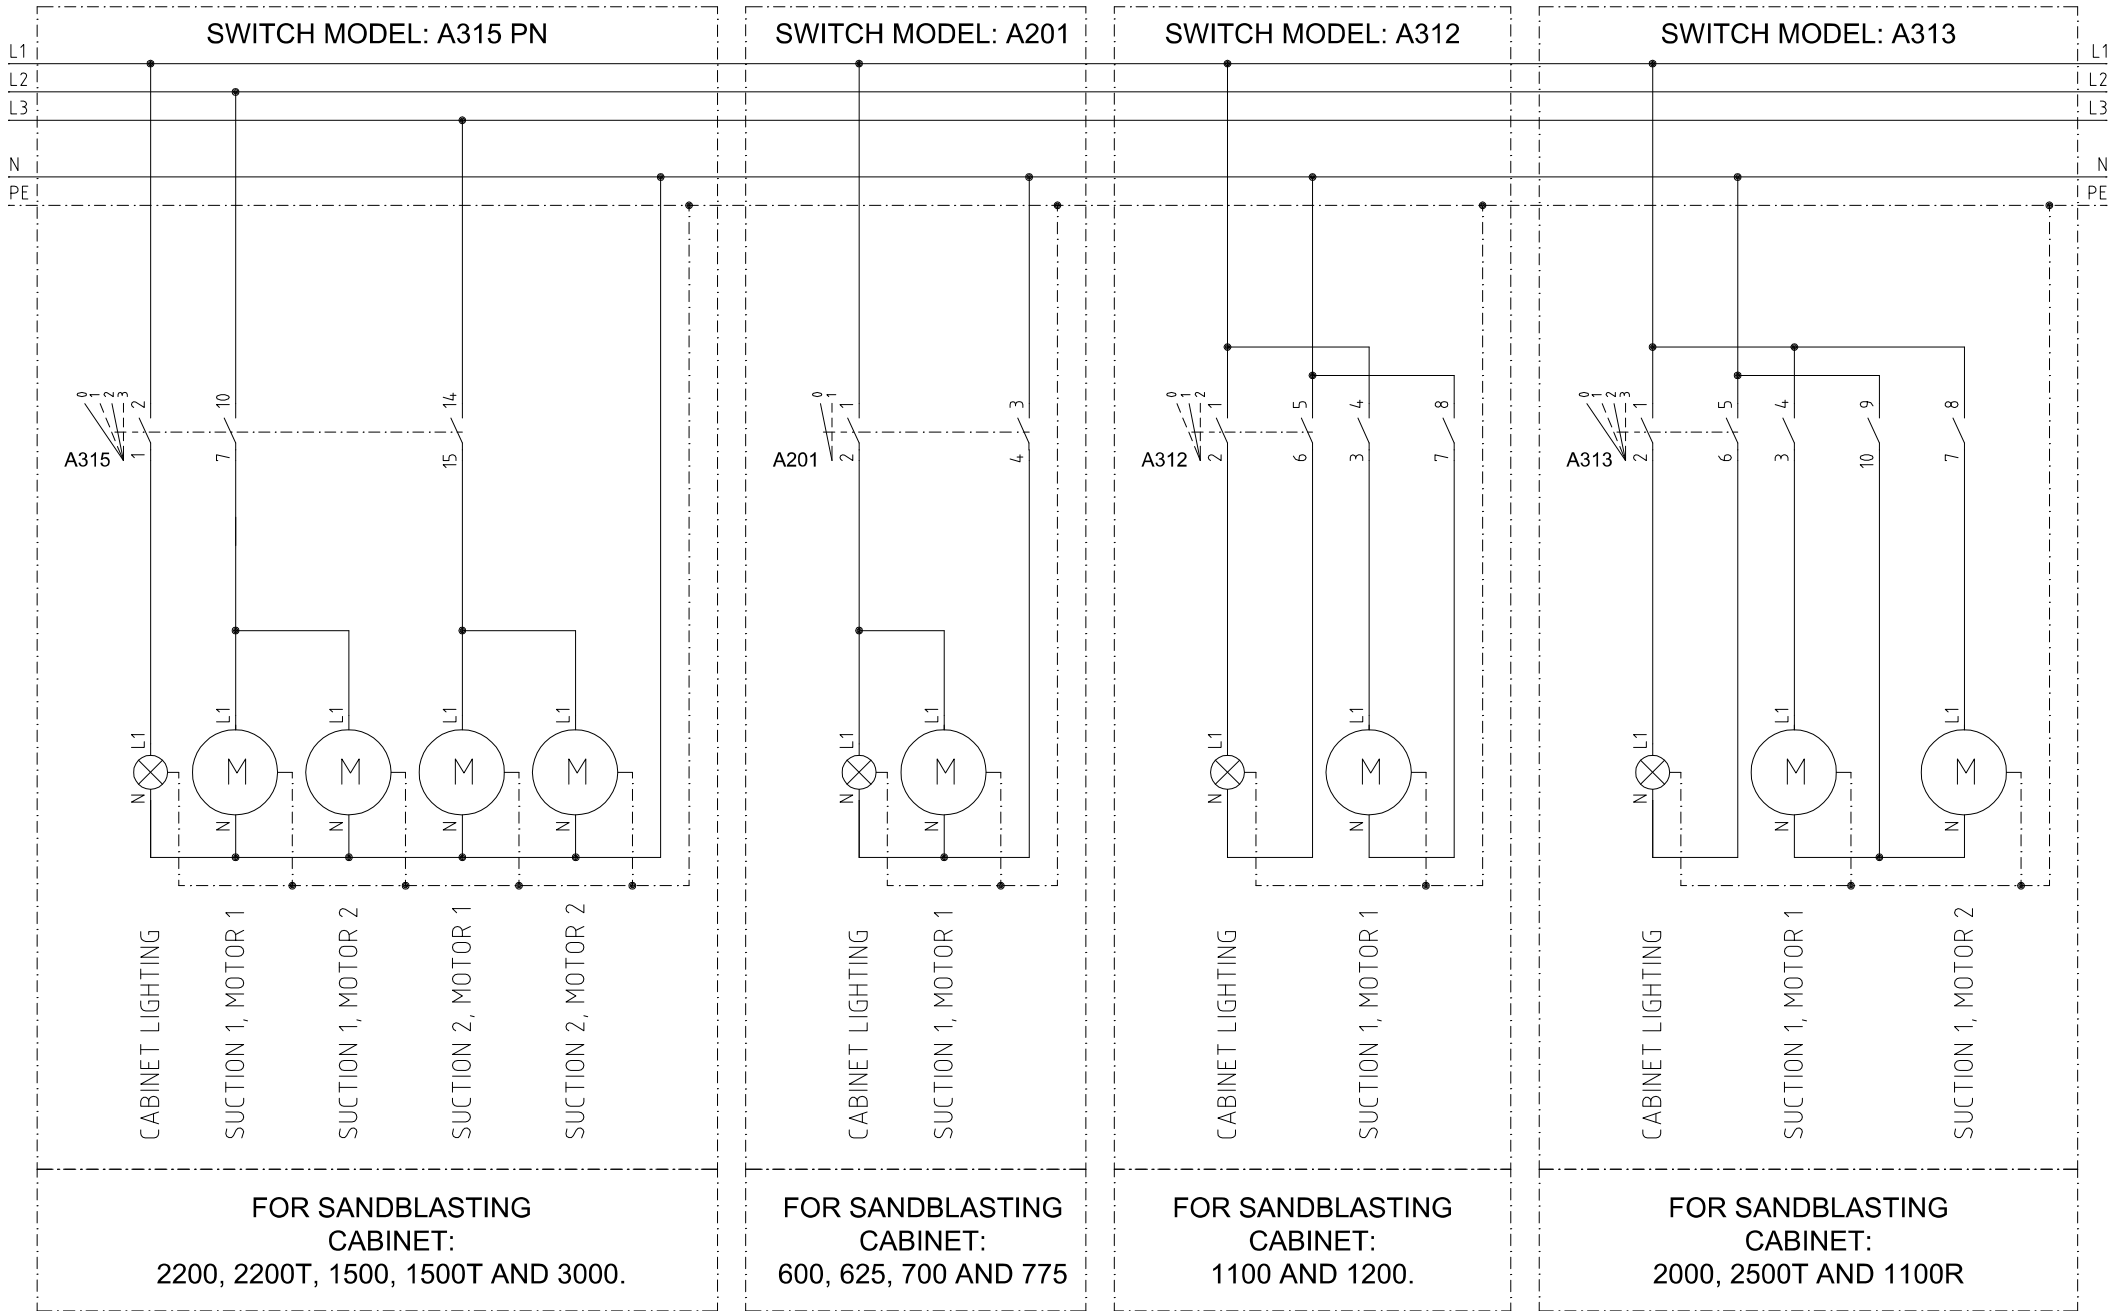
SWITCH MODEL: A315 PN

SWITCH MODEL: A201

SWITCH MODEL: A312

SWITCH MODEL: A313

L1
L2
L3
N
PE

L1
L2
L3
N
PE

0 1 2 3
2 10 14
A315
1 7 15

L1 L1 L1 L1 L1
M M M M
N N N N N

CABINET LIGHTING
SUCTION 1, MOTOR 1
SUCTION 1, MOTOR 2
SUCTION 2, MOTOR 1
SUCTION 2, MOTOR 2

0 1
1 3
A201
2 4

L1 L1
M
N N

CABINET LIGHTING
SUCTION 1, MOTOR 1

0 1 2
1 5 4 8
A312
2 6 3 7

L1 L1
M
N N

CABINET LIGHTING
SUCTION 1, MOTOR 1

0 1 2 3
1 5 4 9 8
A313
2 6 3 10 7

L1 L1 L1
M M
N N N

CABINET LIGHTING
SUCTION 1, MOTOR 1
SUCTION 1, MOTOR 2

FOR SANDBLASTING CABINET:
2200, 2200T, 1500, 1500T AND 3000.

FOR SANDBLASTING CABINET:
600, 625, 700 AND 775

FOR SANDBLASTING CABINET:
1100 AND 1200.

FOR SANDBLASTING CABINET:
2000, 2500T AND 1100R